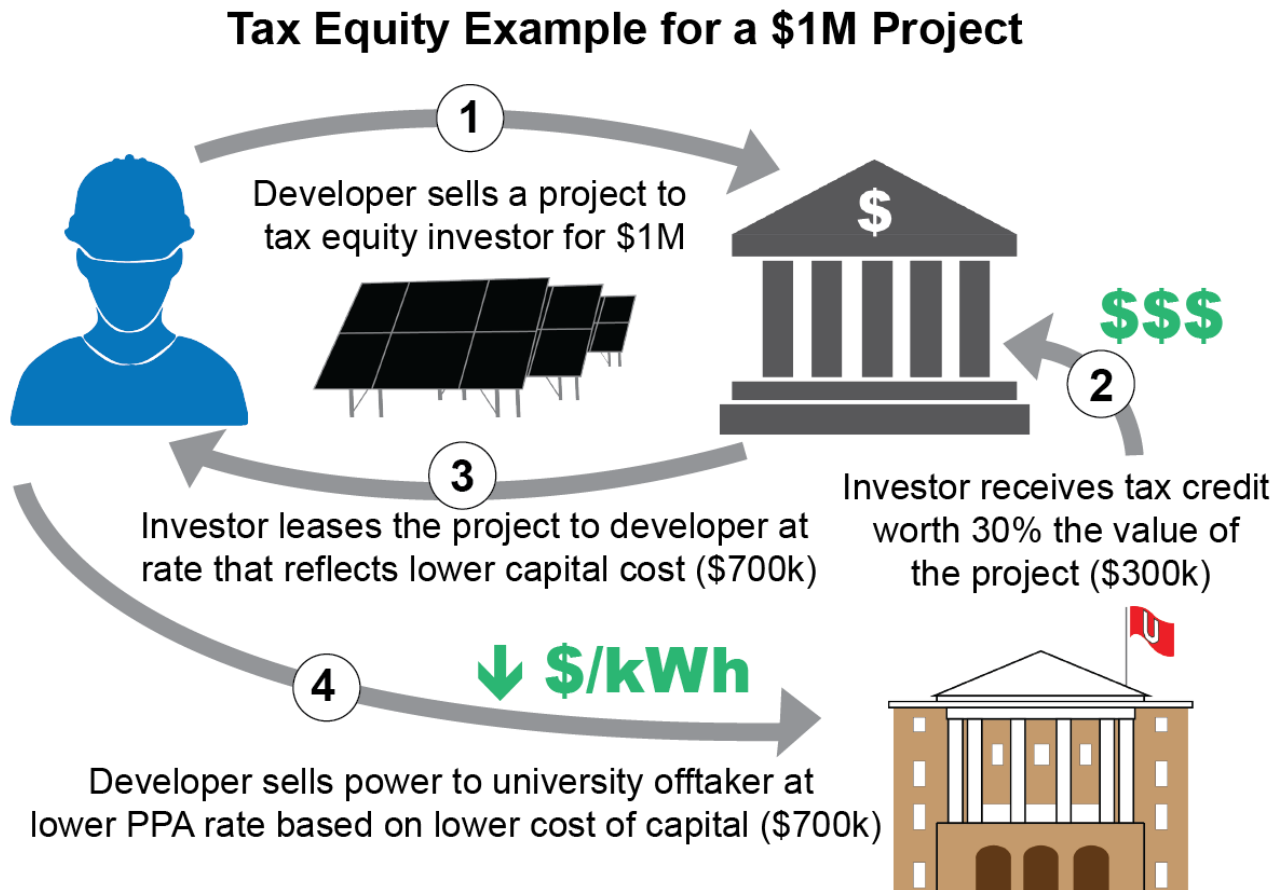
Tax Equity Example for a $1M Project

1

Developer sells a project to tax equity investor for $1M

$

$$$

2

Investor receives tax credit worth 30% the value of the project ($300k)

3

Investor leases the project to developer at rate that reflects lower capital cost ($700k)

U

4

↓ $/kWh

Developer sells power to university offtaker at lower PPA rate based on lower cost of capital ($700k)